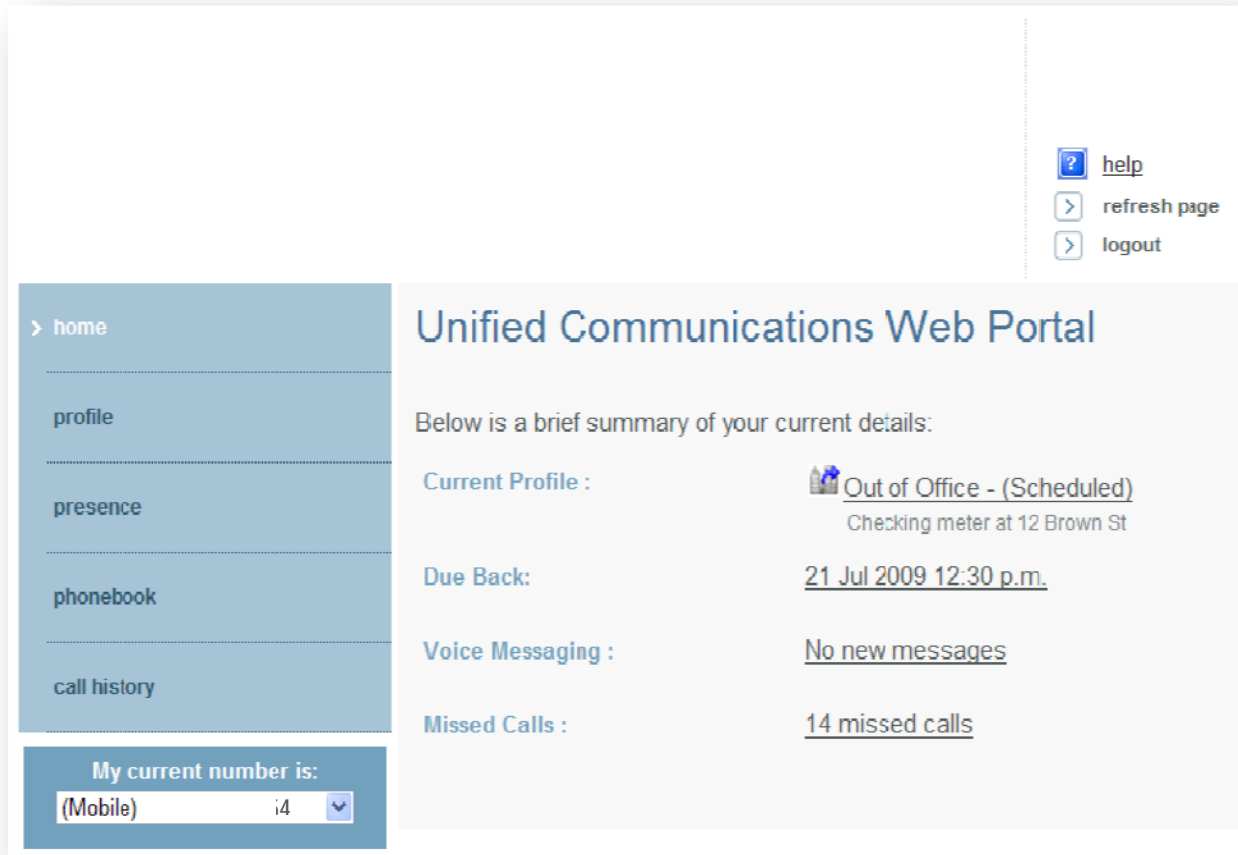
help
refresh page
logout

home
profile
presence
phonebook
call history

My current number is:
(Mobile) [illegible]4

Unified Communications Web Portal

Below is a brief summary of your current details:

| | |
|---|---|
| Current Profile : | Out of Office - (Scheduled) Checking meter at 12 Brown St |
| Due Back: | 21 Jul 2009 12:30 p.m. |
| Voice Messaging : | No new messages |
| Missed Calls : | 14 missed calls |